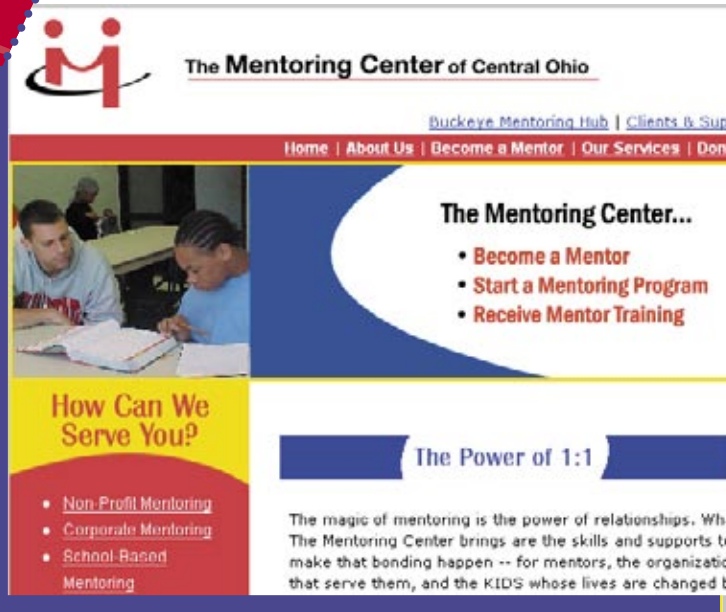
The Mentoring Center of Central Ohio

Buckeye Mentoring Hub | Clients & Sup

Home | About Us | Become a Mentor | Our Services | Don

The Mentoring Center...

• Become a Mentor
• Start a Mentoring Program
• Receive Mentor Training

How Can We Serve You?

• Non-Profit Mentoring
• Corporate Mentoring
• School-Based Mentoring

The Power of 1:1

The magic of mentoring is the power of relationships. Wh The Mentoring Center brings are the skills and supports t make that bonding happen -- for mentors, the organizatio that serve them, and the KIDS whose lives are changed b